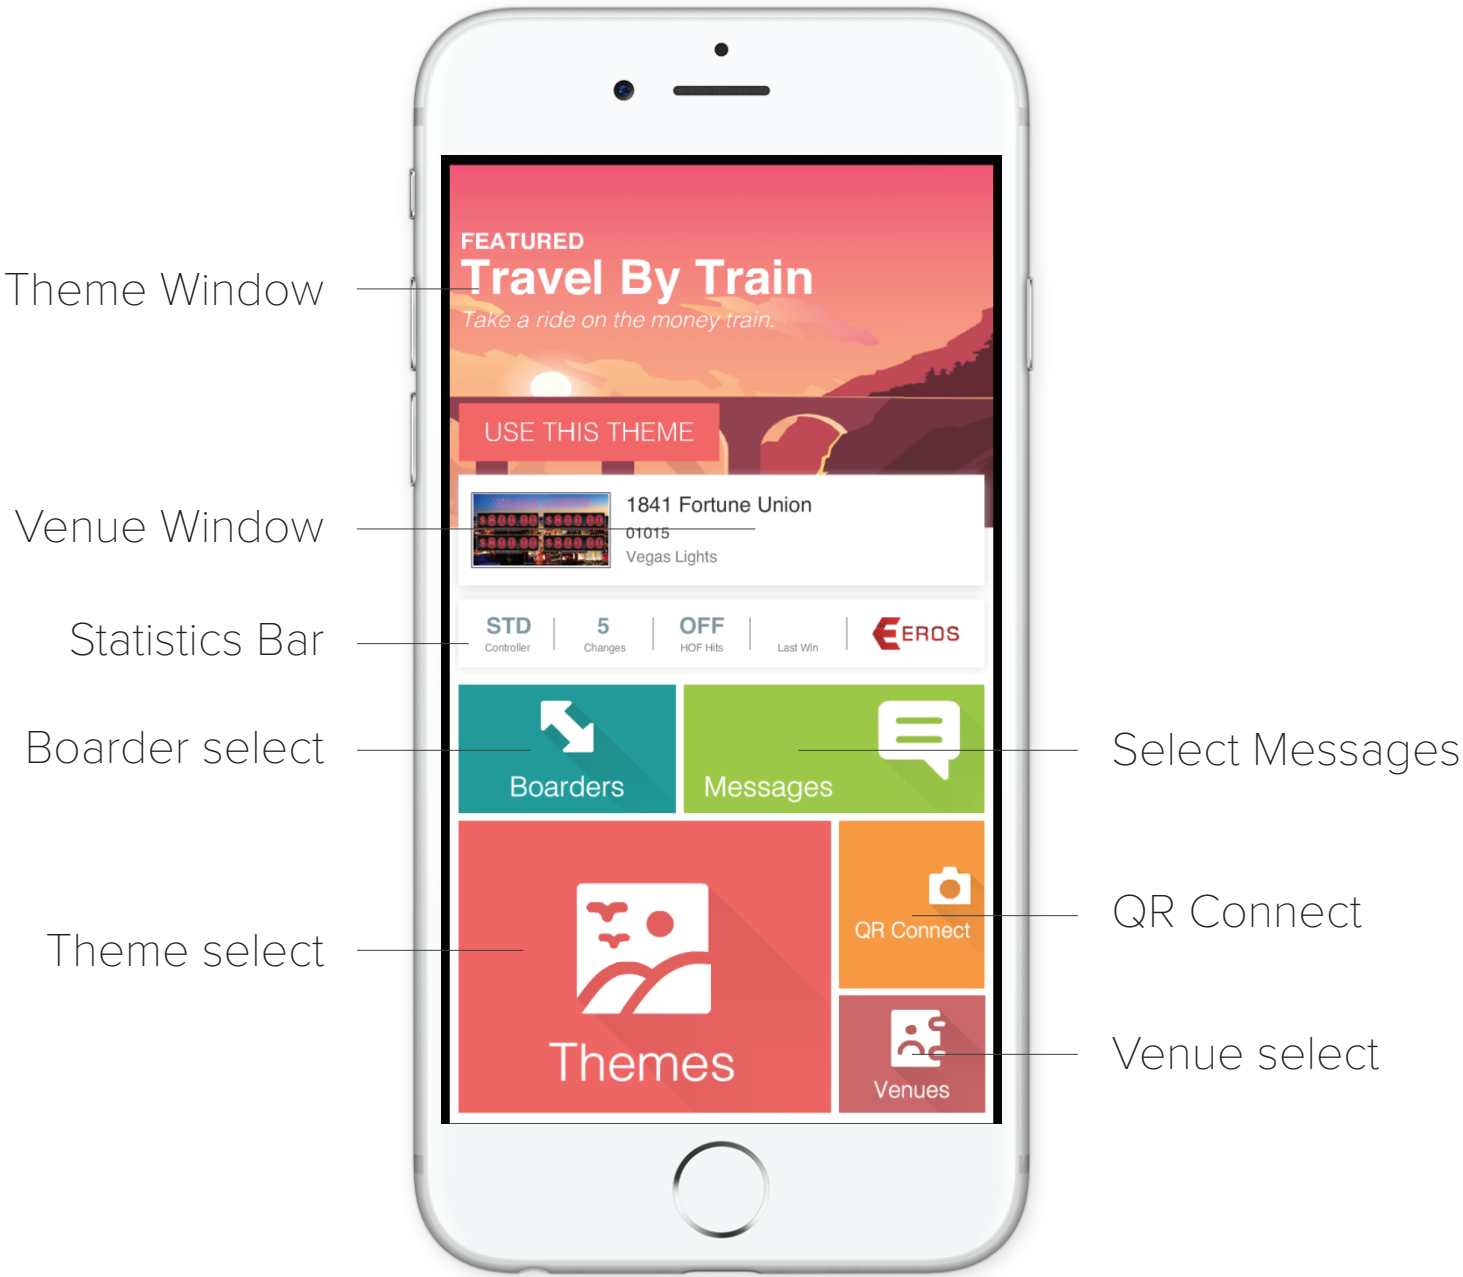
Theme Window

Venue Window

Statistics Bar

Boarder select

Theme select

FEATURED
Travel By Train
Take a ride on the money train.

USE THIS THEME

$800.00 $800.00
$800.00 $800.00

1841 Fortune Union
01015
Vegas Lights

STD
Controller

5
Changes

OFF
HOF Hits

Last Win

EROS

Boarders

Messages

Themes

QR Connect

Venues

Select Messages

QR Connect

Venue select